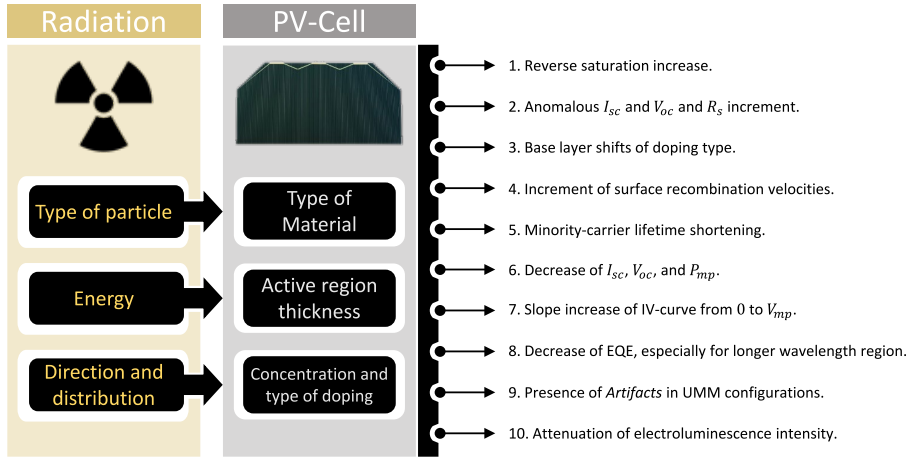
Radiation

PV-Cell

Type of particle

Type of Material

Energy

Active region thickness

Direction and distribution

Concentration and type of doping

1. Reverse saturation increase.

2. Anomalous $I_{sc}$ and $V_{oc}$ and $R_s$ increment.

3. Base layer shifts of doping type.

4. Increment of surface recombination velocities.

5. Minority-carrier lifetime shortening.

6. Decrease of $I_{sc}$, $V_{oc}$, and $P_{mp}$.

7. Slope increase of IV-curve from $0$ to $V_{mp}$.

8. Decrease of EQE, especially for longer wavelength region.

9. Presence of *Artifacts* in UMM configurations.

10. Attenuation of electroluminescence intensity.